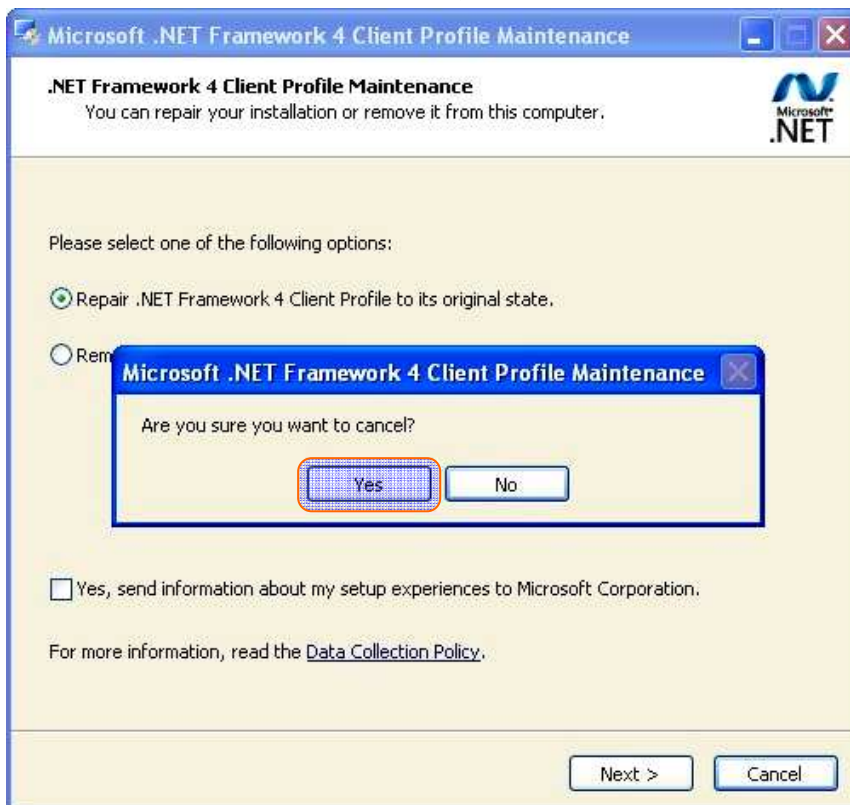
Microsoft .NET Framework 4 Client Profile Maintenance

.NET Framework 4 Client Profile Maintenance
You can repair your installation or remove it from this computer.

Microsoft .NET

Please select one of the following options:

Repair .NET Framework 4 Client Profile to its original state.

Rem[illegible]

Microsoft .NET Framework 4 Client Profile Maintenance

Are you sure you want to cancel?

Yes No

Yes, send information about my setup experiences to Microsoft Corporation.

For more information, read the Data Collection Policy.

Next > Cancel